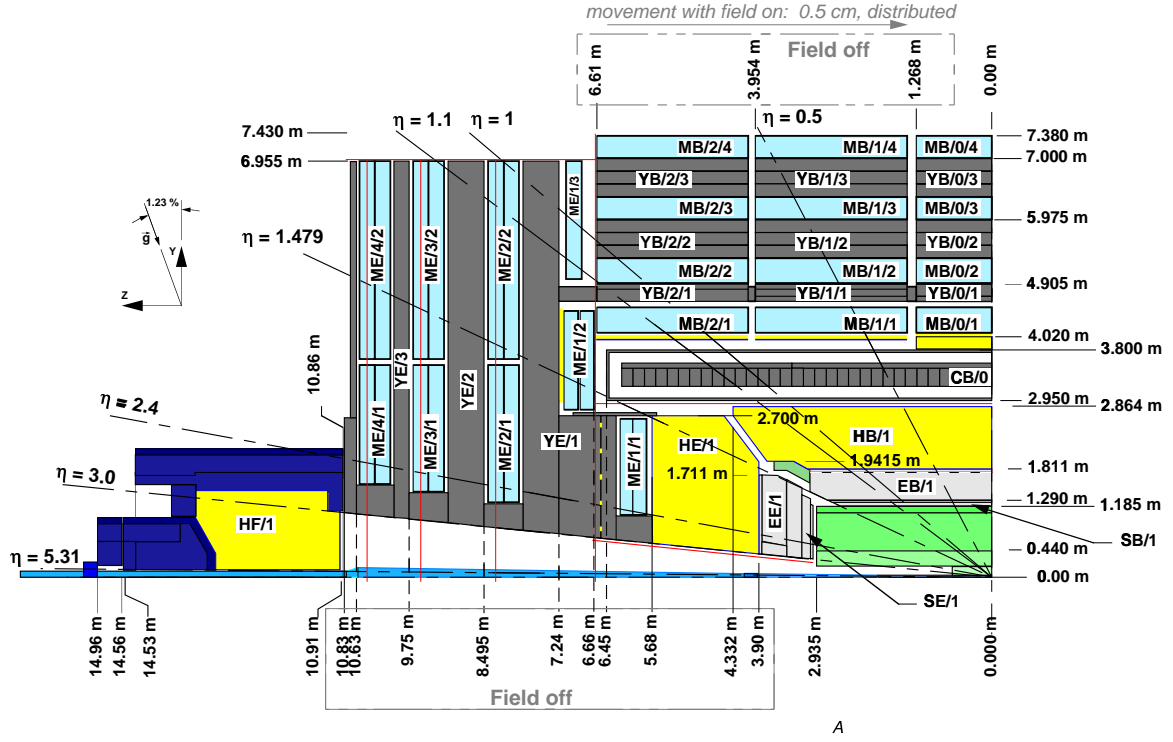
movement with field on: 0.5 cm, distributed

Field off

6.61 m
3.954 m
1.268 m
0.00 m

7.430 m
6.955 m
$\eta$ = 1.1
$\eta$ = 1
$\eta$ = 0.5
7.380 m
7.000 m
5.975 m
4.905 m
4.020 m
3.800 m
2.950 m
2.864 m
1.811 m
1.290 m
1.185 m
0.440 m
0.00 m

1.23 %
$\vec{g}$
Y
Z

$\eta$ = 1.479
$\eta$ = 2.4
$\eta$ = 3.0
$\eta$ = 5.31

MB/2/4
MB/1/4
MB/0/4
YB/2/3
YB/1/3
YB/0/3
MB/2/3
MB/1/3
MB/0/3
YB/2/2
YB/1/2
YB/0/2
MB/2/2
MB/1/2
MB/0/2
YB/2/1
YB/1/1
YB/0/1
MB/2/1
MB/1/1
MB/0/1
CB/0
ME/1/3
ME/4/2
ME/3/2
ME/2/2
ME/1/2
YE/3
YE/2
YE/1
ME/4/1
ME/3/1
ME/2/1
ME/1/1
10.86 m
HE/1
2.700 m
HB/1
1.9415 m
1.711 m
EB/1
EE/1
HF/1
SB/1
SE/1

14.96 m
14.56 m
14.53 m
10.91 m
10.83 m
10.63 m
9.75 m
8.495 m
7.24 m
6.66 m
6.45 m
5.68 m
4.332 m
3.90 m
2.935 m
0.000 m

Field off

A